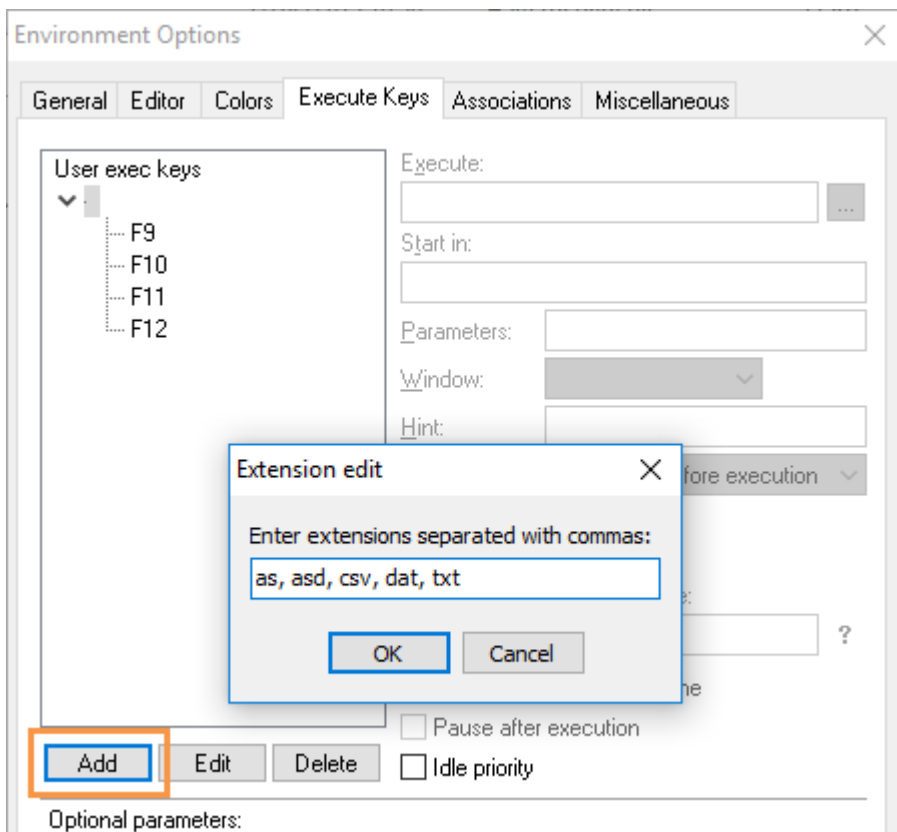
Environment Options

General | Editor | Colors | Execute Keys | Associations | Miscellaneous

User exec keys

F9
F10
F11
F12

Execute:

...

Start in:

Parameters:

Window:

Hint:

fore execution

Extension edit

Enter extensions separated with commas:

as, asd, csv, dat, txt

OK

Cancel

?

ne

Pause after execution

Add

Edit

Delete

Idle priority

Optional parameters: